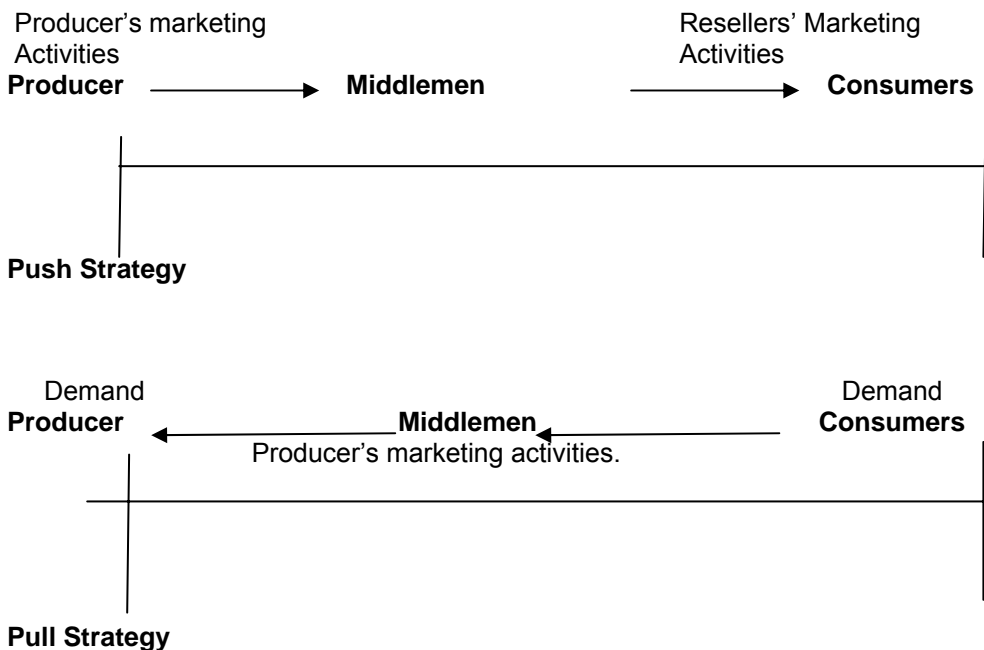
Producer's marketing Activities

Resellers' Marketing Activities

**Producer** **Middlemen** **Consumers**

**Push Strategy**

Demand

Demand

**Producer** **Middlemen** **Consumers**

Producer's marketing activities.

**Pull Strategy**